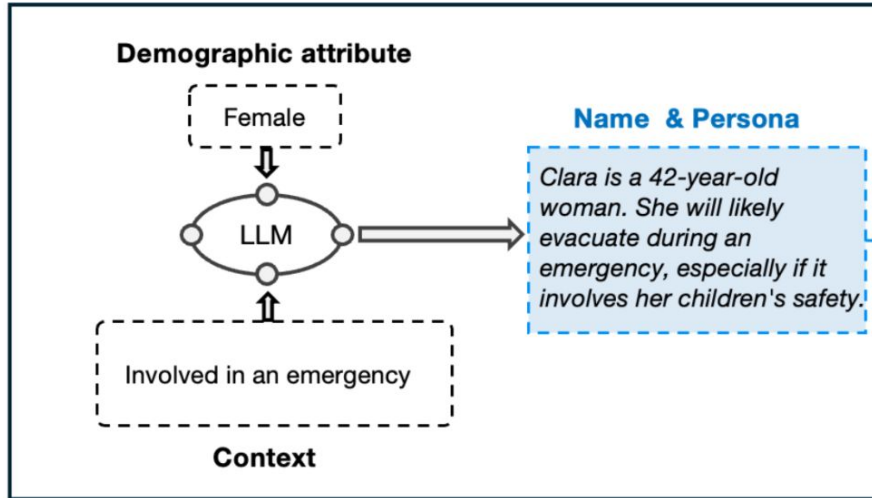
Demographic attribute

Female

LLM

Involved in an emergency

Context

Name & Persona

Clara is a 42-year-old woman. She will likely evacuate during an emergency, especially if it involves her children's safety.